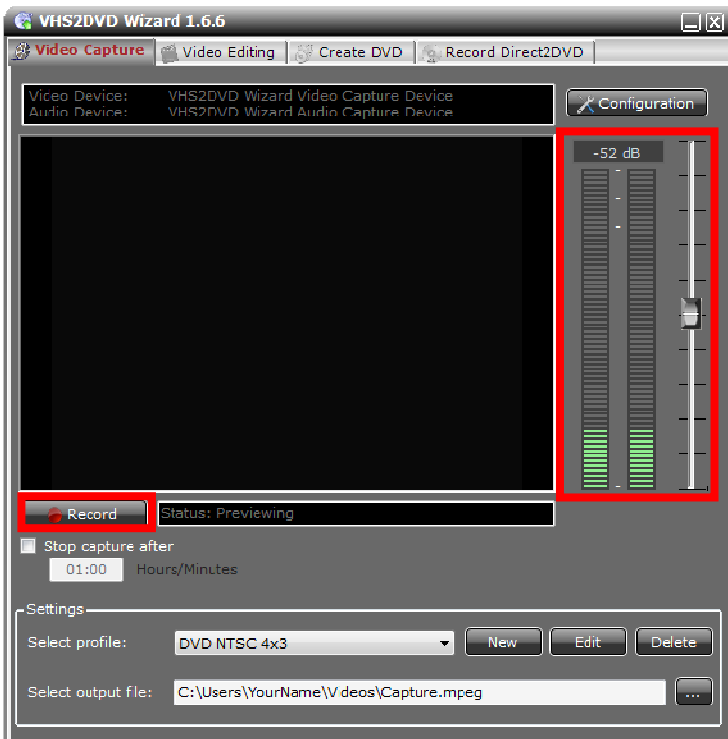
VHS2DVD Wizard 1.6.6

Video Capture | Video Editing | Create DVD | Record Direct2DVD

Video Device: VHS2DVD Wizard Video Capture Device
Audio Device: VHS2DVD Wizard Audio Capture Device

Configuration

-52 dB

Record

Status: Previewing

Stop capture after

01:00 Hours/Minutes

Settings

Select profile: DVD NTSC 4x3

New Edit Delete

Select output file: C:\Users\YourName\Videos\Capture.mpeg

...